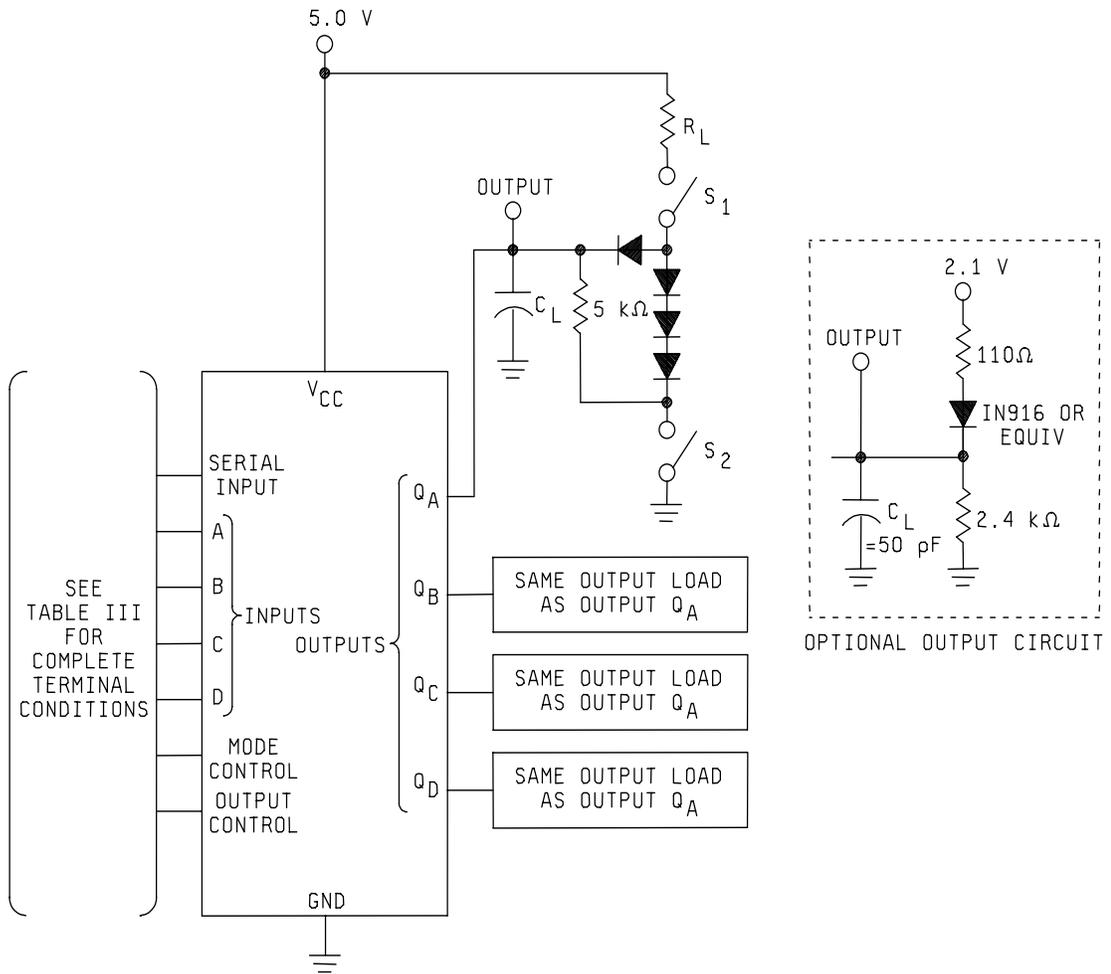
5.0 V

$R_L$

OUTPUT

$S_1$

$C_L$

5 kΩ

$S_2$

SEE TABLE III FOR COMPLETE TERMINAL CONDITIONS

$V_{CC}$

SERIAL INPUT

A

B

C

D

INPUTS

MODE CONTROL

OUTPUT CONTROL

GND

OUTPUTS

$Q_A$

$Q_B$

$Q_C$

$Q_D$

SAME OUTPUT LOAD AS OUTPUT $Q_A$

SAME OUTPUT LOAD AS OUTPUT $Q_A$

SAME OUTPUT LOAD AS OUTPUT $Q_A$

2.1 V

OUTPUT

110Ω

IN916 OR EQUIV

$C_L$ =50 pF

2.4 kΩ

OPTIONAL OUTPUT CIRCUIT